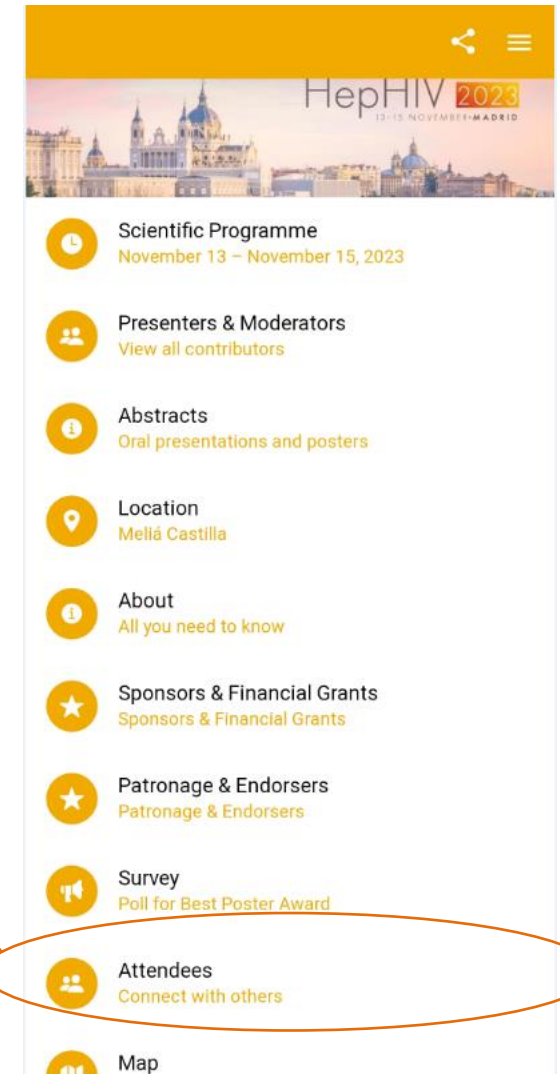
HepHIV 2023
13-15 NOVEMBER • MADRID

Scientific Programme
November 13 – November 15, 2023

Presenters & Moderators
View all contributors

Abstracts
Oral presentations and posters

Location
Meliá Castilla

About
All you need to know

Sponsors & Financial Grants
Sponsors & Financial Grants

Patronage & Endorsers
Patronage & Endorsers

Survey
Poll for Best Poster Award

Attendees
Connect with others

Map